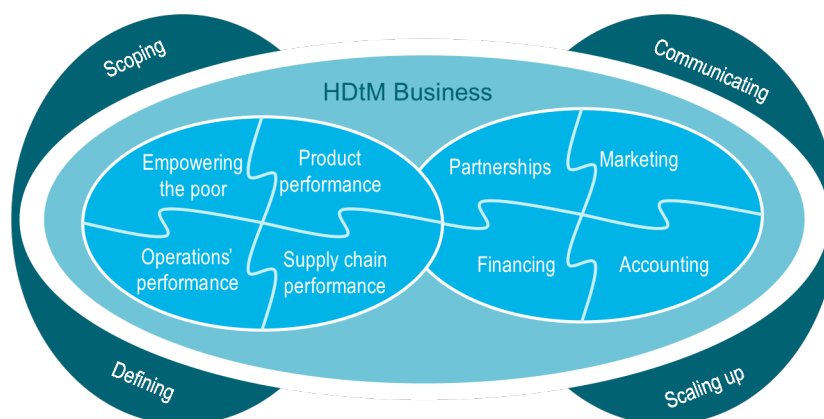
Scoping

Communicating

HDtM Business

Empowering the poor

Product performance

Operations' performance

Supply chain performance

Partnerships

Marketing

Financing

Accounting

Defining

Scaling up